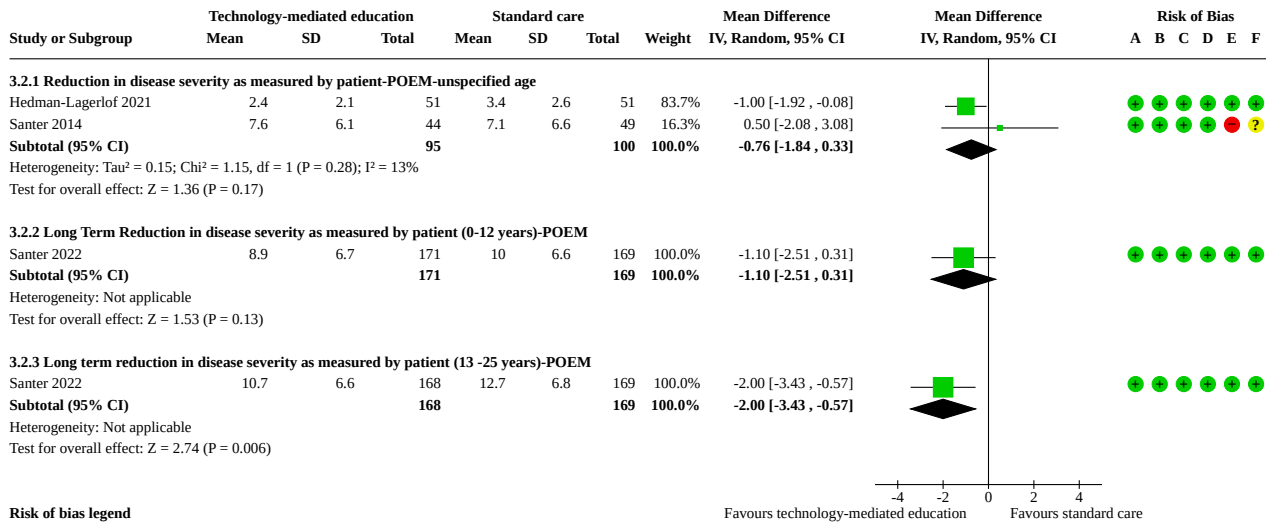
| Study or Subgroup | Technology-mediated education Mean | SD | Total | Standard care Mean | SD | Total | Weight | Mean Difference IV, Random, 95% CI | Mean Difference IV, Random, 95% CI | Risk of Bias A B C D E F |
|---|---|---|---|---|---|---|---|---|---|---|
| **3.2.1 Reduction in disease severity as measured by patient-POEM-unspecified age** | | | | | | | | | | |
| Hedman-Lagerlof 2021 | 2.4 | 2.1 | 51 | 3.4 | 2.6 | 51 | 83.7% | -1.00 [-1.92 , -0.08] | | + + + + + + |
| Santer 2014 | 7.6 | 6.1 | 44 | 7.1 | 6.6 | 49 | 16.3% | 0.50 [-2.08 , 3.08] | | + + + + − ? |
| **Subtotal (95% CI)** | | | **95** | | | **100** | **100.0%** | **-0.76 [-1.84 , 0.33]** | | |
| Heterogeneity: Tau² = 0.15; Chi² = 1.15, df = 1 (P = 0.28); I² = 13% | | | | | | | | | | |
| Test for overall effect: Z = 1.36 (P = 0.17) | | | | | | | | | | |
| **3.2.2 Long Term Reduction in disease severity as measured by patient (0-12 years)-POEM** | | | | | | | | | | |
| Santer 2022 | 8.9 | 6.7 | 171 | 10 | 6.6 | 169 | 100.0% | -1.10 [-2.51 , 0.31] | | + + + + + + |
| **Subtotal (95% CI)** | | | **171** | | | **169** | **100.0%** | **-1.10 [-2.51 , 0.31]** | | |
| Heterogeneity: Not applicable | | | | | | | | | | |
| Test for overall effect: Z = 1.53 (P = 0.13) | | | | | | | | | | |
| **3.2.3 Long term reduction in disease severity as measured by patient (13 -25 years)-POEM** | | | | | | | | | | |
| Santer 2022 | 10.7 | 6.6 | 168 | 12.7 | 6.8 | 169 | 100.0% | -2.00 [-3.43 , -0.57] | | + + + + + + |
| **Subtotal (95% CI)** | | | **168** | | | **169** | **100.0%** | **-2.00 [-3.43 , -0.57]** | | |
| Heterogeneity: Not applicable | | | | | | | | | | |
| Test for overall effect: Z = 2.74 (P = 0.006) | | | | | | | | | | |

-4 -2 0 2 4
Favours technology-mediated education Favours standard care

**Risk of bias legend**